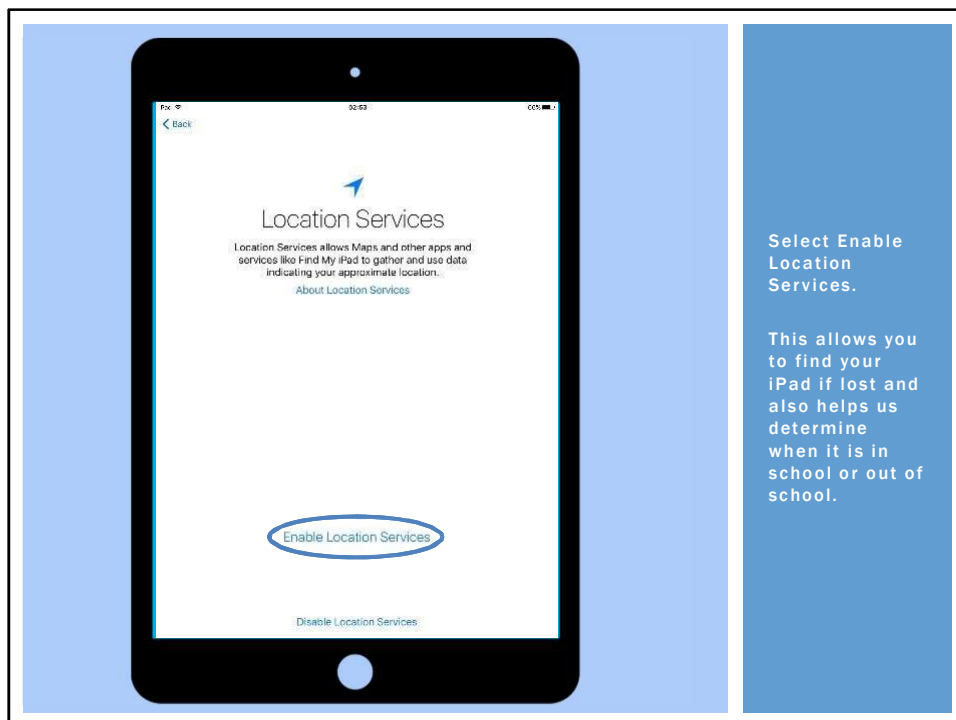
Pix

02:53

60%

Back

Location Services

Location Services allows Maps and other apps and services like Find My iPad to gather and use data indicating your approximate location.

About Location Services

Enable Location Services

Disable Location Services

Select Enable Location Services.

This allows you to find your iPad if lost and also helps us determine when it is in school or out of school.